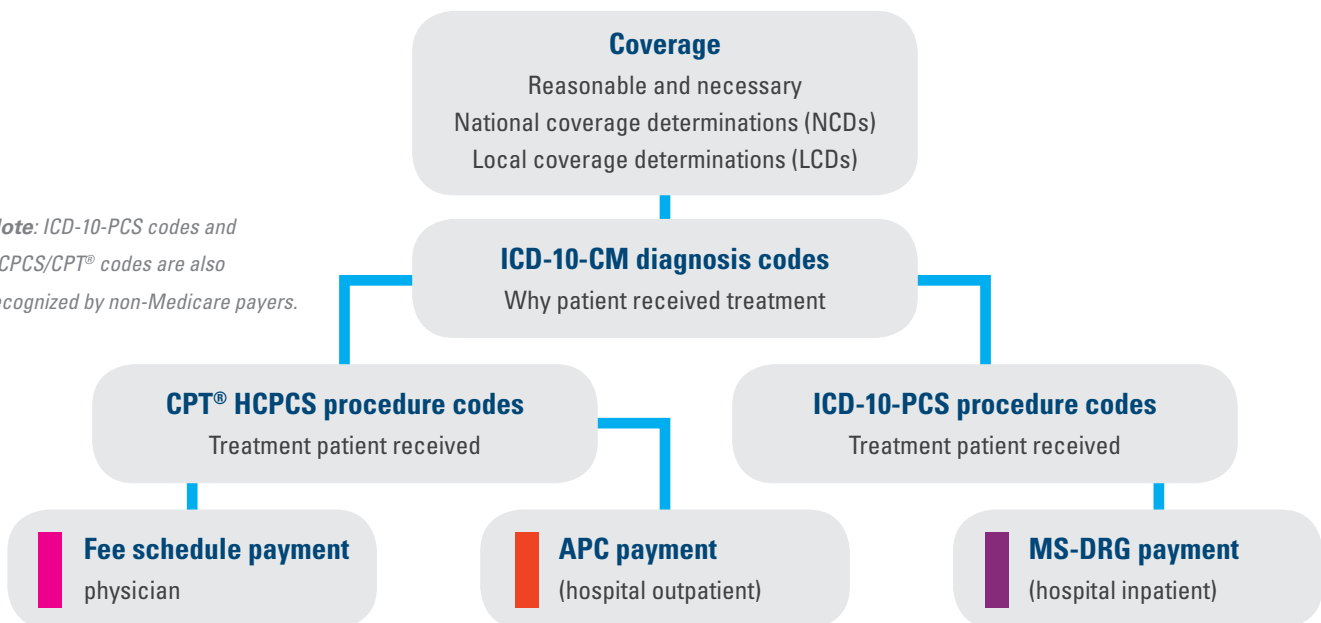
Coverage
Reasonable and necessary
National coverage determinations (NCDs)
Local coverage determinations (LCDs)

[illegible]ote: ICD-10-PCS codes and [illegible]CPCS/CPT® codes are also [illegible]ecognized by non-Medicare payers.

ICD-10-CM diagnosis codes
Why patient received treatment

CPT® HCPCS procedure codes
Treatment patient received

ICD-10-PCS procedure codes
Treatment patient received

Fee schedule payment
physician

APC payment
(hospital outpatient)

MS-DRG payment
(hospital inpatient)